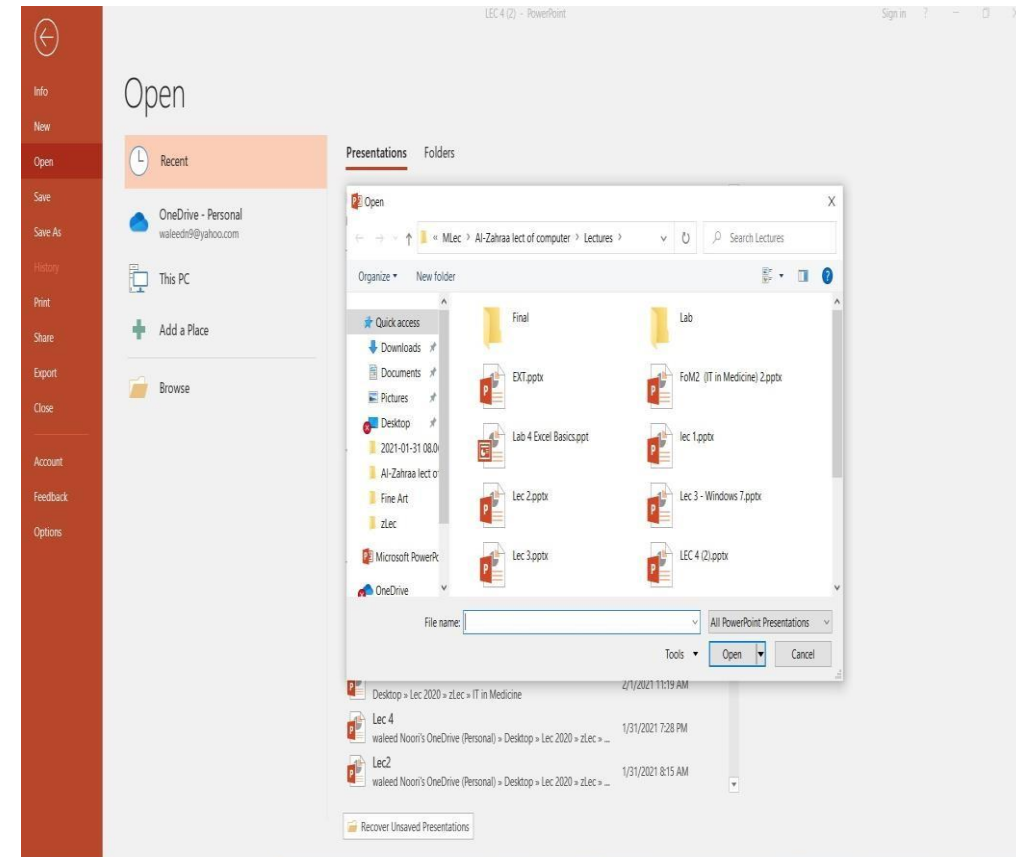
LEC 4 (2) - PowerPoint

Sign in ? – ☐ ×

Info
New
Open
Save
Save As
History
Print
Share
Export
Close
Account
Feedback
Options

Open

Recent

OneDrive - Personal
waleedn9@yahoo.com

This PC

Add a Place

Browse

Presentations Folders

Open

« MLec > Al-Zahraa lect of computer > Lectures >

Search Lectures

Organize ▾ New folder

Quick access
Downloads
Documents
Pictures
Desktop
2021-01-31 08.0
Al-Zahraa lect o
Fine Art
zLec
Microsoft PowerPo
OneDrive

Final
Lab
EXT.pptx
FoM2 (IT in Medicine) 2.pptx
Lab 4 Excel Basics.ppt
lec 1.pptx
Lec 2.pptx
Lec 3 - Windows 7.pptx
Lec 3.pptx
LEC 4 (2).pptx

File name:
All PowerPoint Presentations
Tools ▾
Open
Cancel

Desktop » Lec 2020 » zLec » IT in Medicine
2/1/2021 11:19 AM

Lec 4
waleed Noori's OneDrive (Personal) » Desktop » Lec 2020 » zLec » ...
1/31/2021 7:28 PM

Lec2
waleed Noori's OneDrive (Personal) » Desktop » Lec 2020 » zLec » ...
1/31/2021 8:15 AM

Recover Unsaved Presentations